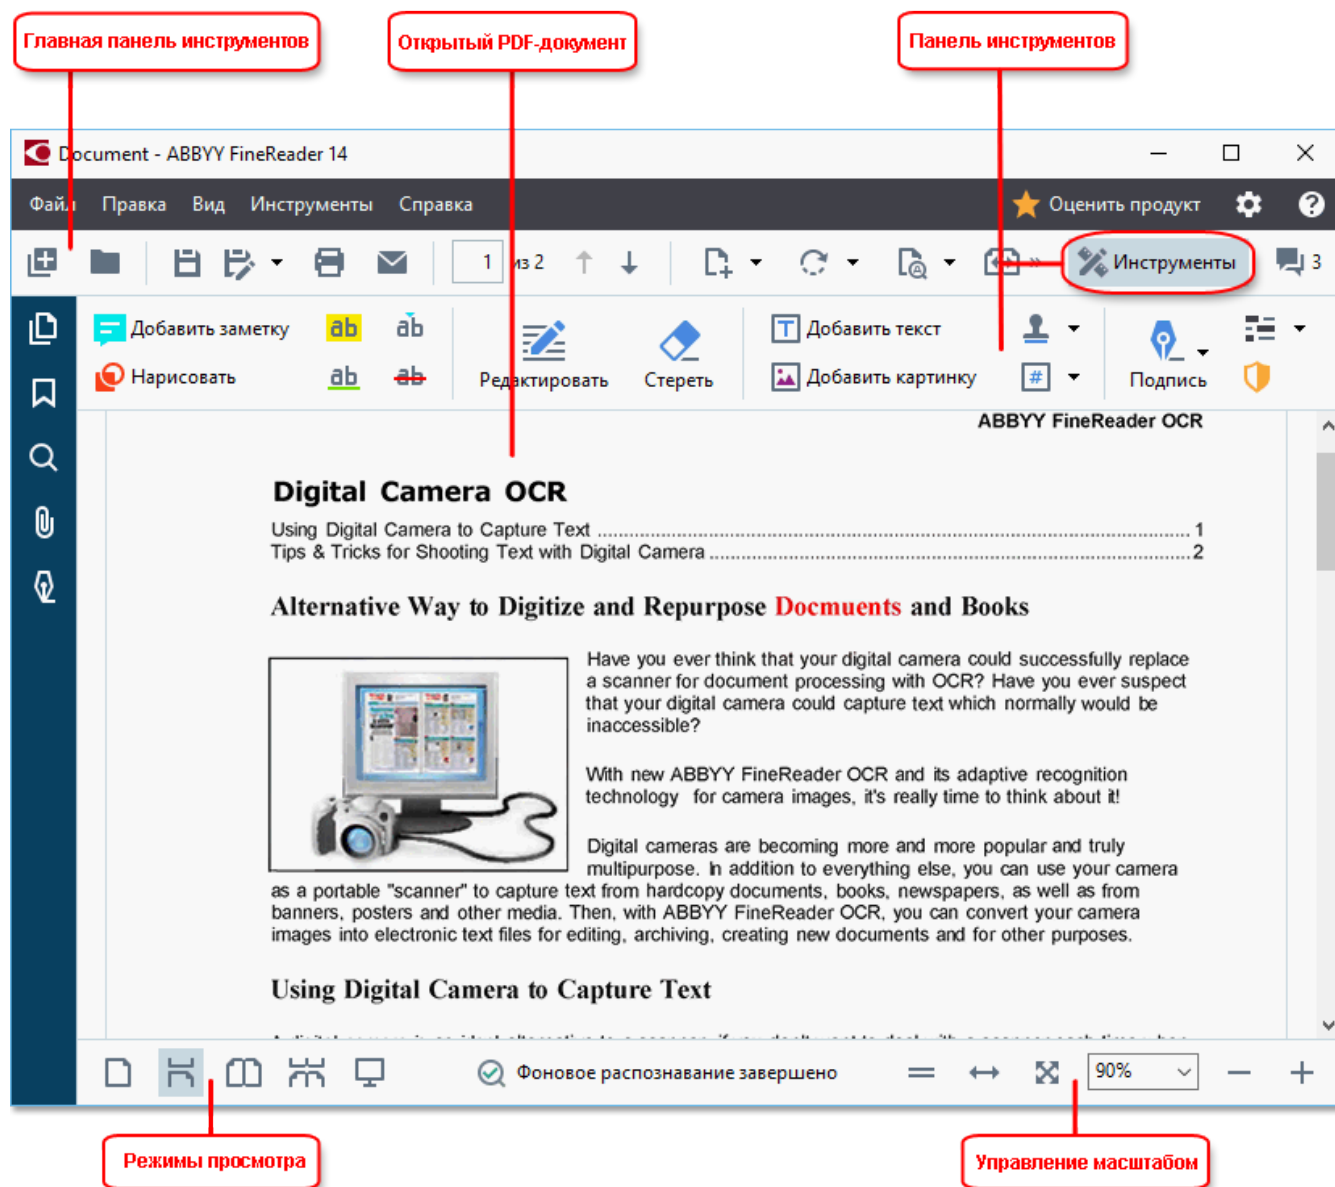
Главная панель инструментов

Открытый PDF-документ

Панель инструментов

Document - ABBYY FineReader 14

Файл Правка Вид Инструменты Справка

Оценить продукт

1 из 2

Инструменты

3

Добавить заметку

Нарисовать

ab ab ab ab

Редактировать

Стереть

Добавить текст

Добавить картинку

Подпись

ABBYY FineReader OCR

Digital Camera OCR

Using Digital Camera to Capture Text ............................................................1
Tips & Tricks for Shooting Text with Digital Camera ........................................2

Alternative Way to Digitize and Repurpose Docmuents and Books

Have you ever think that your digital camera could successfully replace a scanner for document processing with OCR? Have you ever suspect that your digital camera could capture text which normally would be inaccessible?

With new ABBYY FineReader OCR and its adaptive recognition technology for camera images, it's really time to think about it!

Digital cameras are becoming more and more popular and truly multipurpose. In addition to everything else, you can use your camera as a portable "scanner" to capture text from hardcopy documents, books, newspapers, as well as from banners, posters and other media. Then, with ABBYY FineReader OCR, you can convert your camera images into electronic text files for editing, archiving, creating new documents and for other purposes.

Using Digital Camera to Capture Text

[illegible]

Фоновое распознавание завершено

90%

Режимы просмотра

Управление масштабом